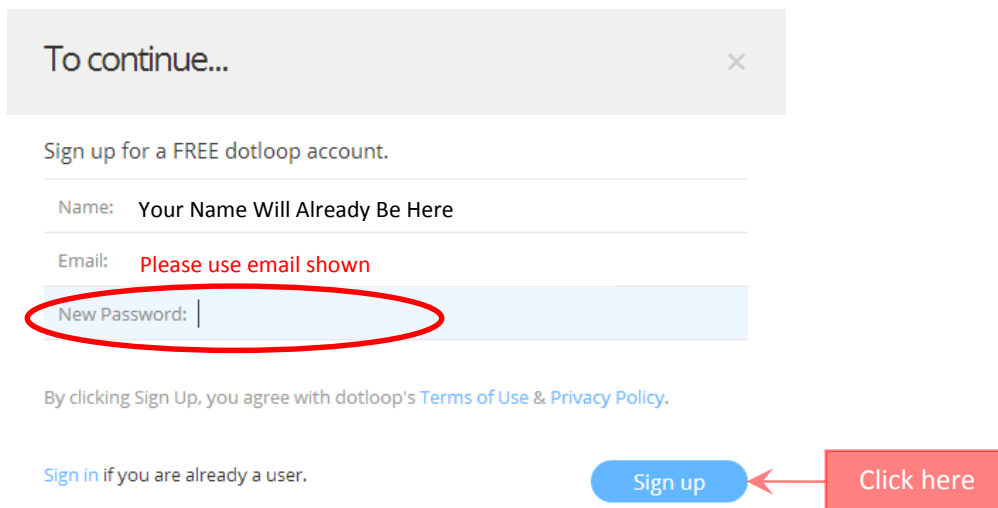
To continue...

×

Sign up for a FREE dotloop account.

Name: Your Name Will Already Be Here

Email: Please use email shown

New Password:

By clicking Sign Up, you agree with dotloop's Terms of Use & Privacy Policy.

Sign in if you are already a user.

Sign up

Click here